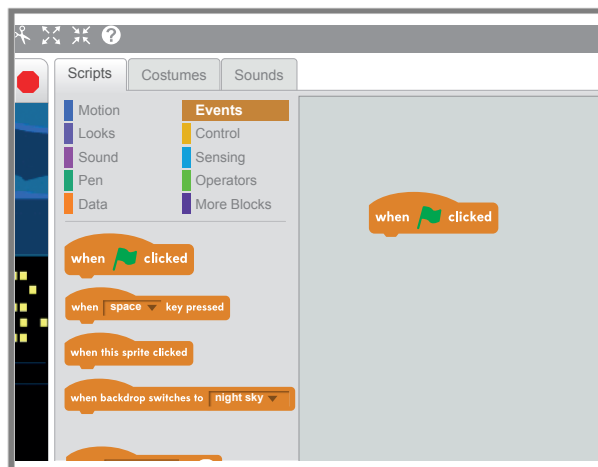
Scripts
Costumes
Sounds

Motion
Looks
Sound
Pen
Data

Events
Control
Sensing
Operators
More Blocks

when clicked

when space key pressed

when this sprite clicked

when backdrop switches to night sky

when clicked